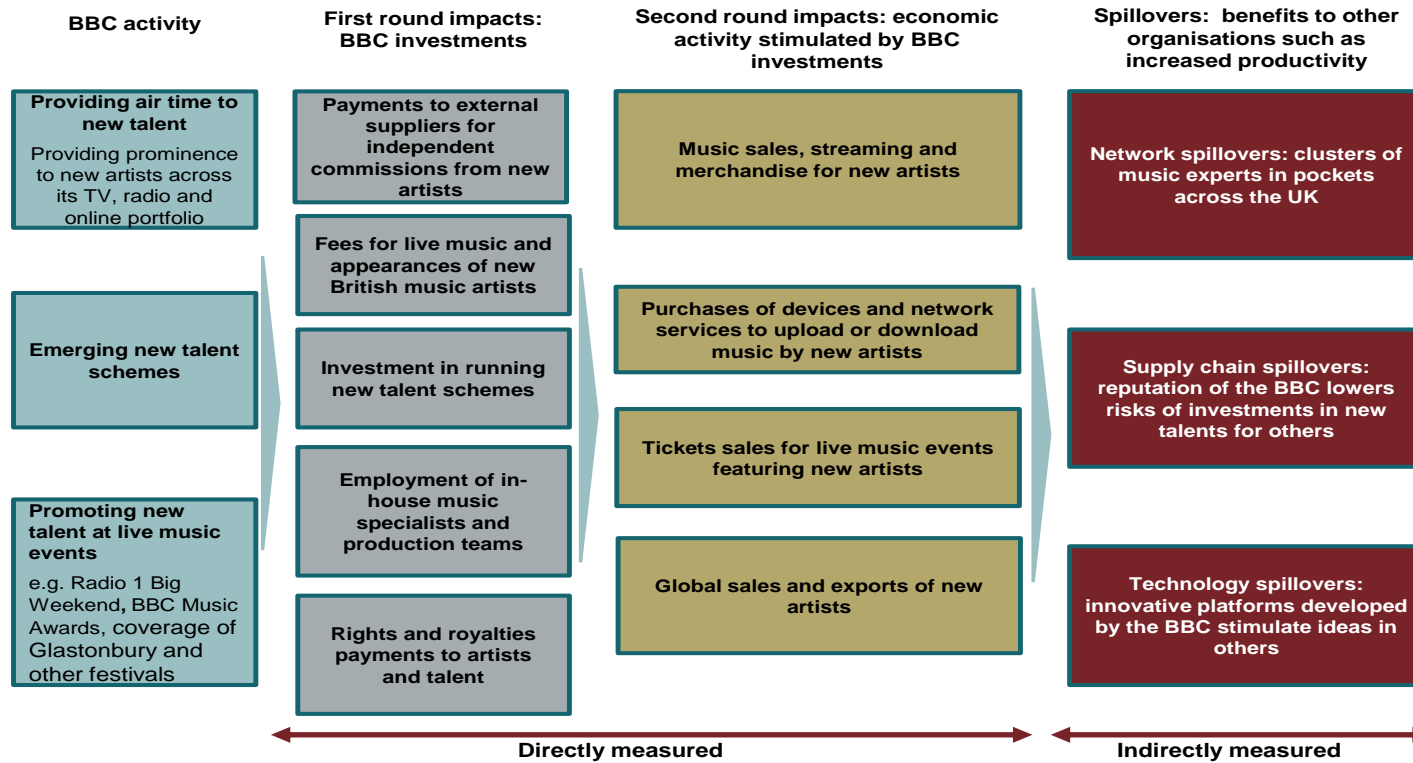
BBC activity

First round impacts: BBC investments

Second round impacts: economic activity stimulated by BBC investments

Spillovers: benefits to other organisations such as increased productivity

Providing air time to new talent

Providing prominence to new artists across its TV, radio and online portfolio

Emerging new talent schemes

Promoting new talent at live music events

e.g. Radio 1 Big Weekend, BBC Music Awards, coverage of Glastonbury and other festivals

Payments to external suppliers for independent commissions from new artists

Fees for live music and appearances of new British music artists

Investment in running new talent schemes

Employment of in-house music specialists and production teams

Rights and royalties payments to artists and talent

Music sales, streaming and merchandise for new artists

Purchases of devices and network services to upload or download music by new artists

Tickets sales for live music events featuring new artists

Global sales and exports of new artists

Network spillovers: clusters of music experts in pockets across the UK

Supply chain spillovers: reputation of the BBC lowers risks of investments in new talents for others

Technology spillovers: innovative platforms developed by the BBC stimulate ideas in others

Directly measured

Indirectly measured